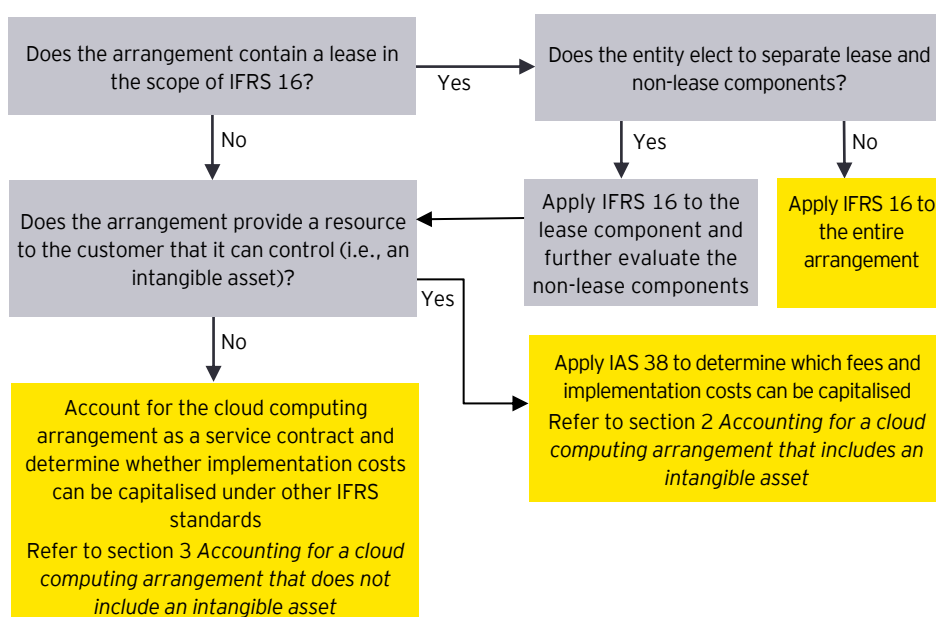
Does the arrangement contain a lease in the scope of IFRS 16?

Yes

Does the entity elect to separate lease and non-lease components?

No

Yes

No

Does the arrangement provide a resource to the customer that it can control (i.e., an intangible asset)?

Apply IFRS 16 to the lease component and further evaluate the non-lease components

Apply IFRS 16 to the entire arrangement

Yes

No

Apply IAS 38 to determine which fees and implementation costs can be capitalised

Refer to section 2 *Accounting for a cloud computing arrangement that includes an intangible asset*

Account for the cloud computing arrangement as a service contract and determine whether implementation costs can be capitalised under other IFRS standards

Refer to section 3 *Accounting for a cloud computing arrangement that does not include an intangible asset*